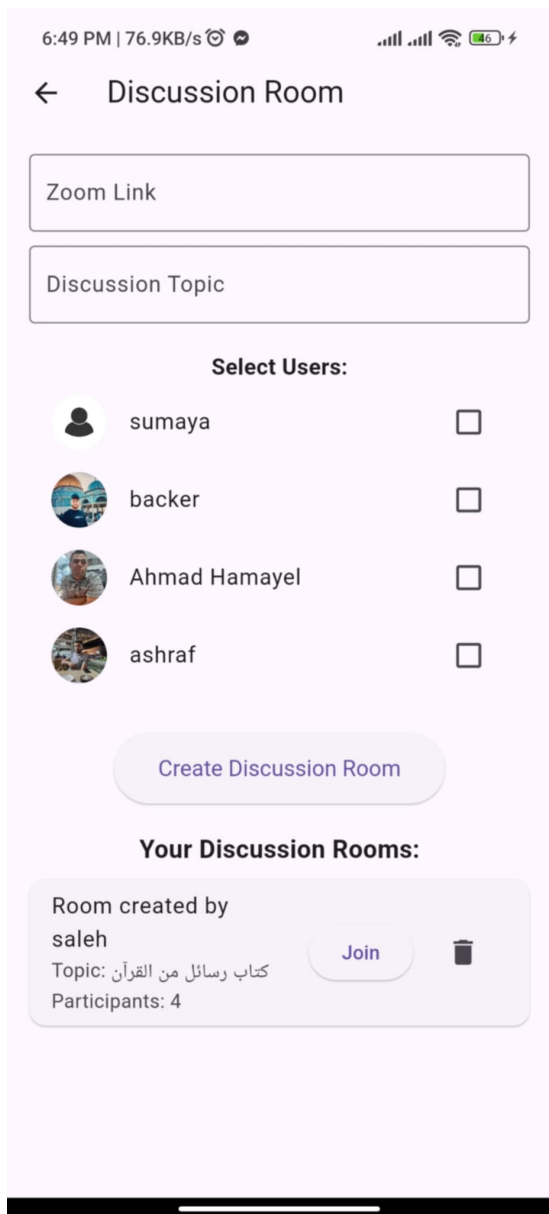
6:49 PM | 76.9KB/s

46

Discussion Room

Zoom Link

Discussion Topic

Select Users:

sumaya

backer

Ahmad Hamayel

ashraf

Create Discussion Room

Your Discussion Rooms:

Room created by saleh

Topic: كتاب رسائل من القرآن

Participants: 4

Join